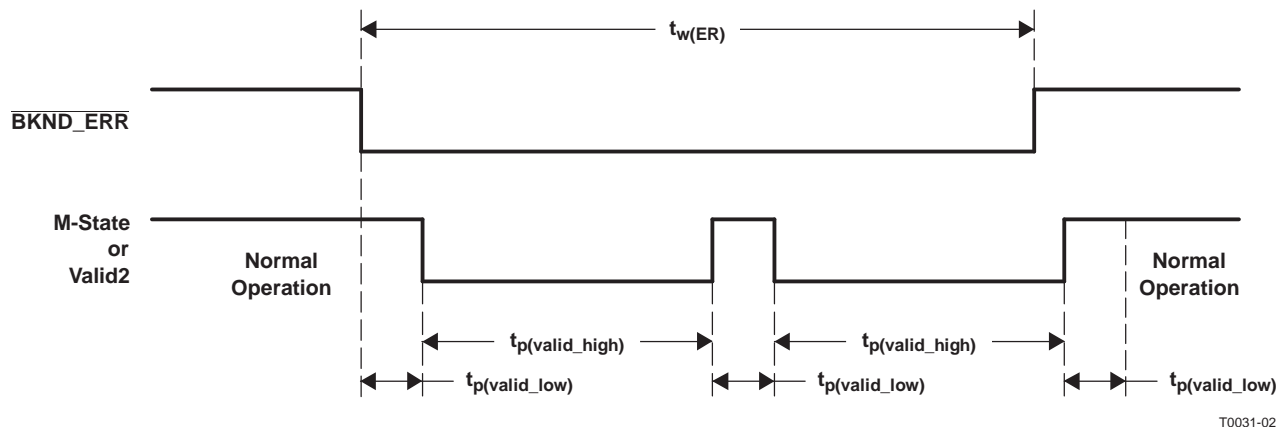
$t_{w(ER)}$

$\overline{\text{BKND\_ERR}}$

M-State or Valid2

Normal Operation

Normal Operation

$t_{p(valid\_high)}$

$t_{p(valid\_high)}$

$t_{p(valid\_low)}$

$t_{p(valid\_low)}$

$t_{p(valid\_low)}$

T0031-02